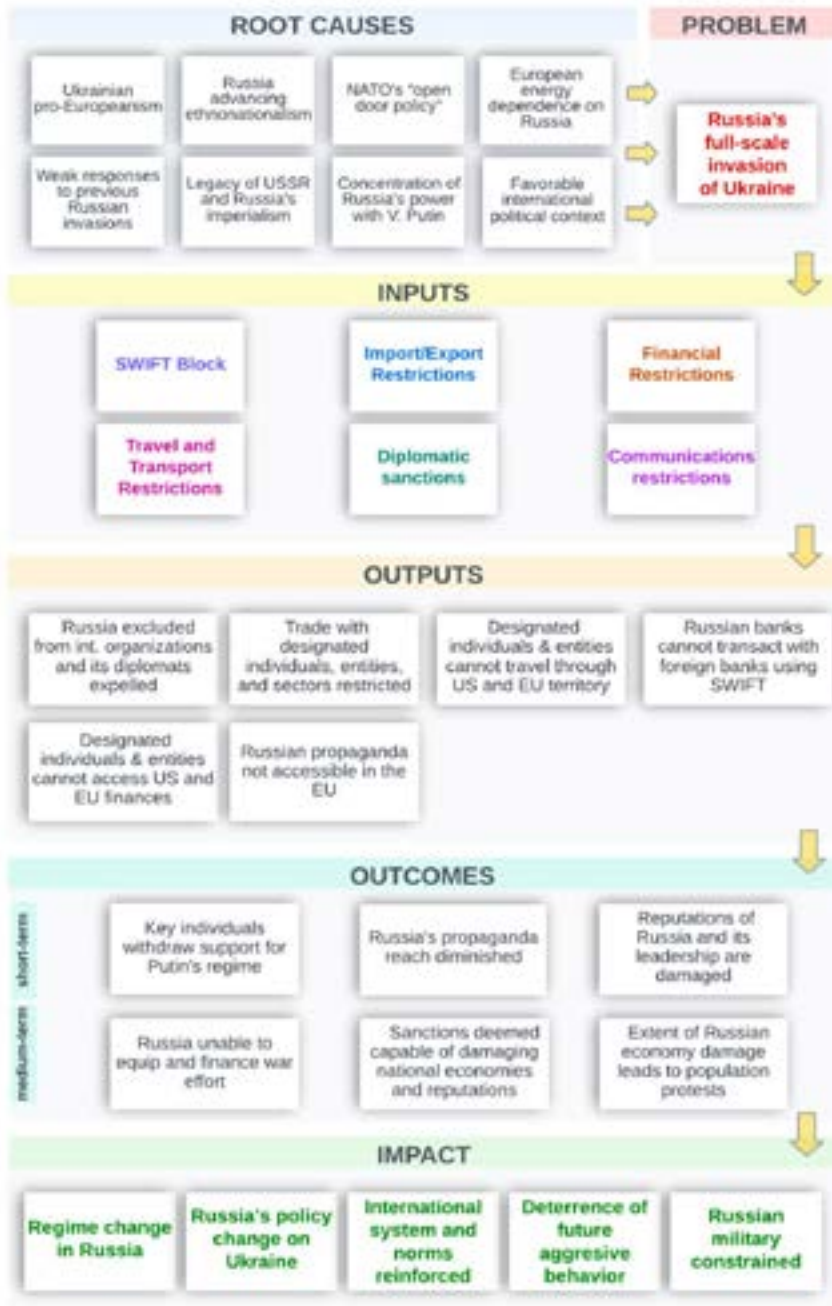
ROOT CAUSES

PROBLEM

Ukrainian pro-Europeanism

Russia advancing ethnonationalism

NATO's "open door policy"

European energy dependence on Russia

Weak responses to previous Russian invasions

Legacy of USSR and Russia's imperialism

Concentration of Russia's power with V. Putin

Favorable international political context

Russia's full-scale invasion of Ukraine

INPUTS

SWIFT Block

Import/Export Restrictions

Financial Restrictions

Travel and Transport Restrictions

Diplomatic sanctions

Communications restrictions

OUTPUTS

Russia excluded from int. organizations and its diplomats expelled

Trade with designated individuals, entities, and sectors restricted

Designated individuals & entities cannot travel through US and EU territory

Russian banks cannot transact with foreign banks using SWIFT

Designated individuals & entities cannot access US and EU finances

Russian propaganda not accessible in the EU

OUTCOMES

short-term

Key individuals withdraw support for Putin's regime

Russia's propaganda reach diminished

Reputations of Russia and its leadership are damaged

medium-term

Russia unable to equip and finance war effort

Sanctions deemed capable of damaging national economies and reputations

Extent of Russian economy damage leads to population protests

IMPACT

Regime change in Russia

Russia's policy change on Ukraine

International system and norms reinforced

Deterrence of future aggresive behavior

Russian military constrained